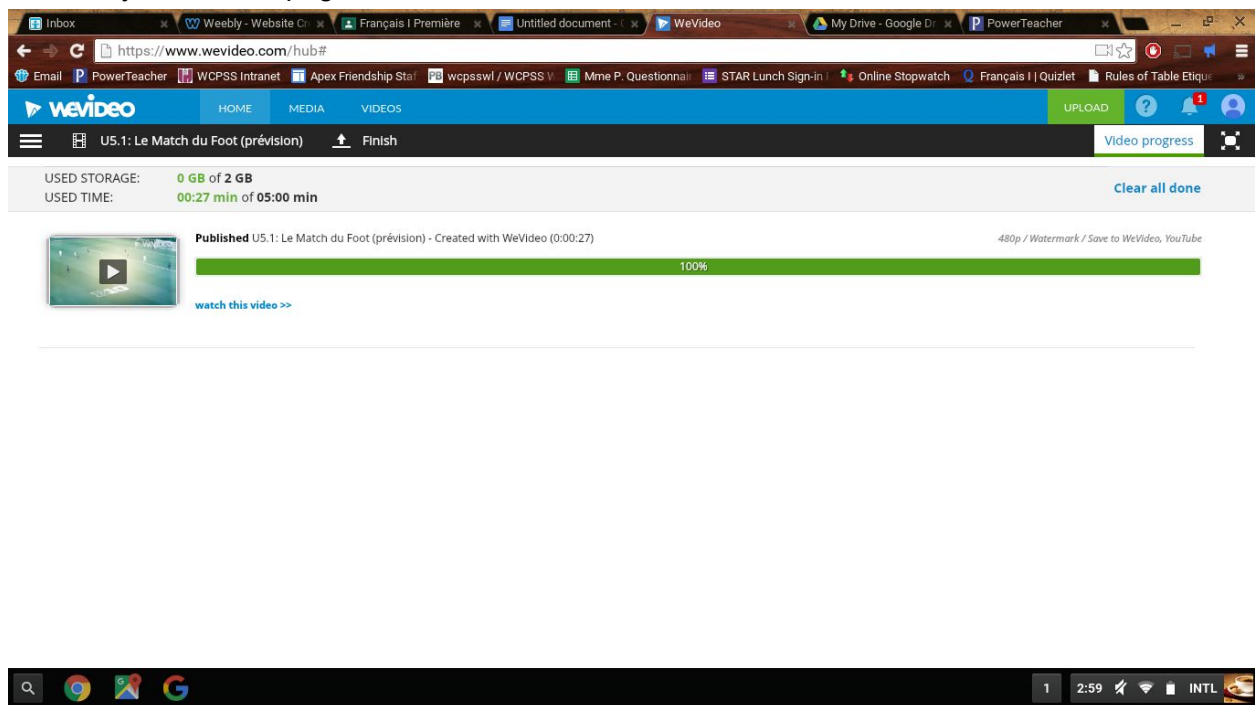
Inbox | Weebly - Website Cr | Français I Première | Untitled document - | WeVideo | My Drive - Google Dr | PowerTeacher

https://www.wevideo.com/hub#

Email | PowerTeacher | WCPSS Intranet | Apex Friendship Staf | wcpsswl / WCPSS W | Mme P. Questionnai | STAR Lunch Sign-in | Online Stopwatch | Français I | Quizlet | Rules of Table Etique

WeVideo HOME MEDIA VIDEOS UPLOAD 1

U5.1: Le Match du Foot (prévision) Finish Video progress

USED STORAGE: 0 GB of 2 GB
USED TIME: 00:27 min of 05:00 min

Clear all done

Published U5.1: Le Match du Foot (prévision) - Created with WeVideo (0:00:27)

480p / Watermark / Save to WeVideo, YouTube

100%

watch this video >>

1 2:59 INTL